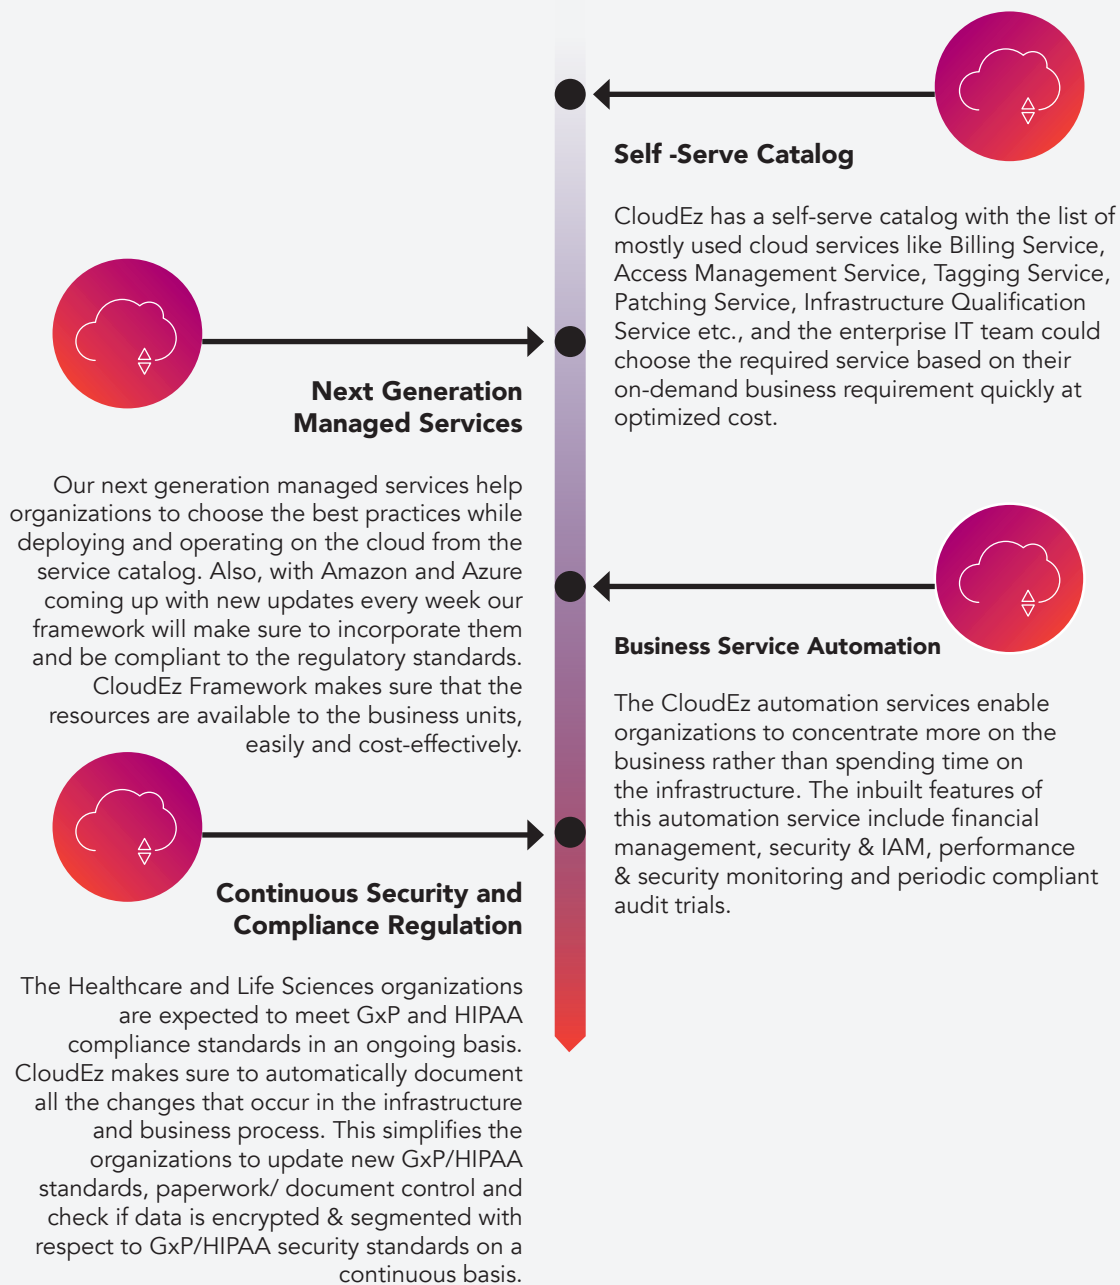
Self -Serve Catalog

CloudEz has a self-serve catalog with the list of mostly used cloud services like Billing Service, Access Management Service, Tagging Service, Patching Service, Infrastructure Qualification Service etc., and the enterprise IT team could choose the required service based on their on-demand business requirement quickly at optimized cost.

Next Generation Managed Services

Our next generation managed services help organizations to choose the best practices while deploying and operating on the cloud from the service catalog. Also, with Amazon and Azure coming up with new updates every week our framework will make sure to incorporate them and be compliant to the regulatory standards. CloudEz Framework makes sure that the resources are available to the business units, easily and cost-effectively.

Business Service Automation

The CloudEz automation services enable organizations to concentrate more on the business rather than spending time on the infrastructure. The inbuilt features of this automation service include financial management, security & IAM, performance & security monitoring and periodic compliant audit trials.

Continuous Security and Compliance Regulation

The Healthcare and Life Sciences organizations are expected to meet GxP and HIPAA compliance standards in an ongoing basis. CloudEz makes sure to automatically document all the changes that occur in the infrastructure and business process. This simplifies the organizations to update new GxP/HIPAA standards, paperwork/ document control and check if data is encrypted & segmented with respect to GxP/HIPAA security standards on a continuous basis.